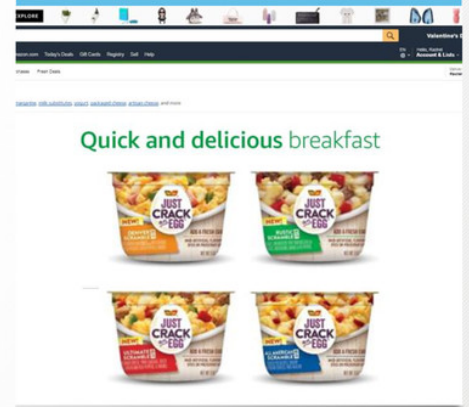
EXPLORE

Valentine's D

azon.com Today's Deals Gift Cards Registry Sell Help

EN Hello, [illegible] Account & Lists

Videos Fresh Deals

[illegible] and more

Quick and delicious breakfast

JUST CRACK an EGG
DENVER SCRAMBLE
NEW!

JUST CRACK an EGG
RUSTIC SCRAMBLE
NEW!

JUST CRACK an EGG
ULTIMATE SCRAMBLE
NEW!

JUST CRACK an EGG
ALL AMERICAN SCRAMBLE
NEW!